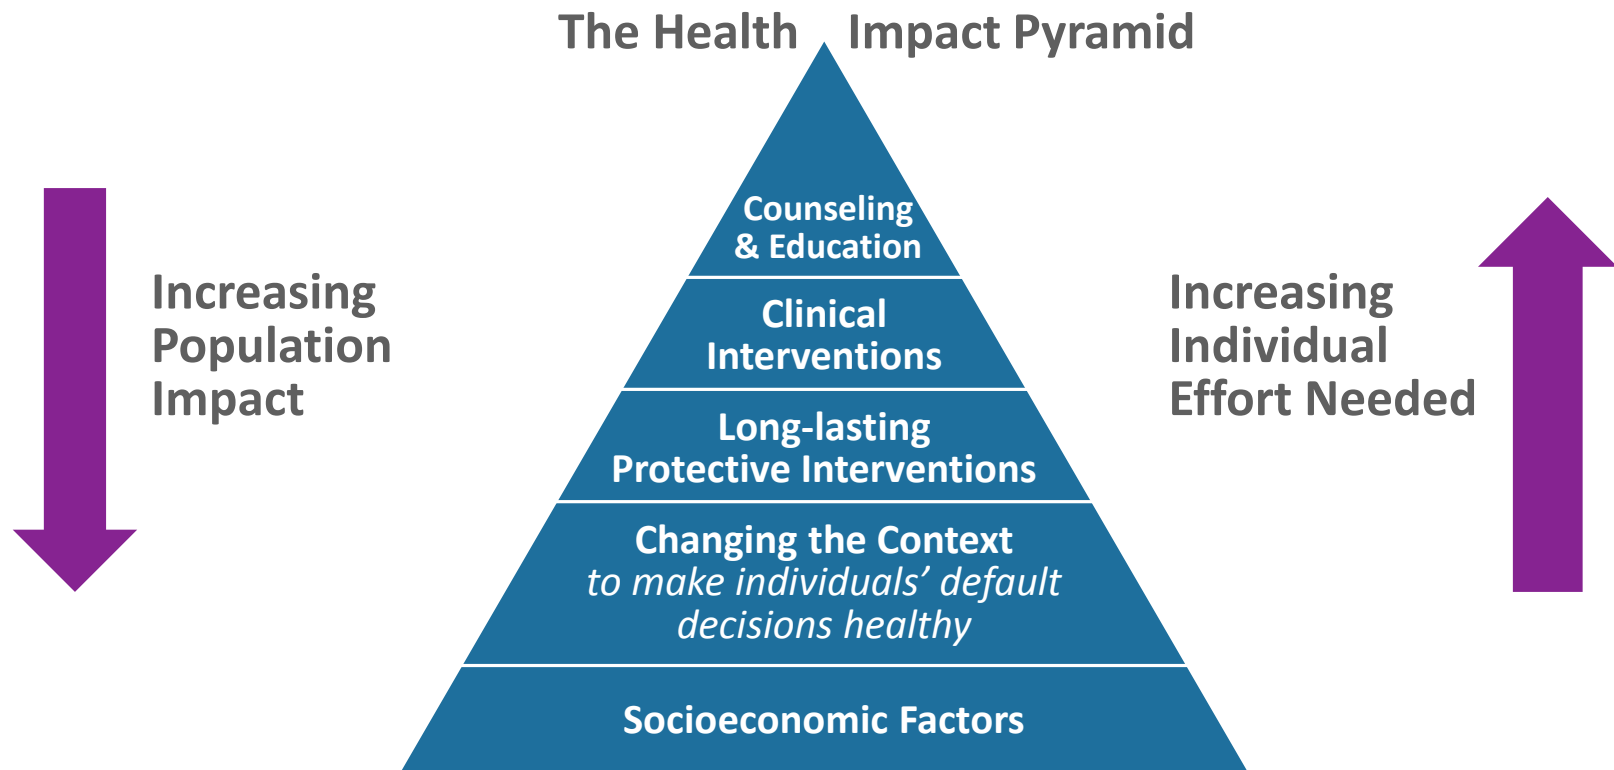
The Health Impact Pyramid

Increasing Population Impact

Counseling & Education

Clinical Interventions

Long-lasting Protective Interventions

Changing the Context
*to make individuals' default decisions healthy*

Socioeconomic Factors

Increasing Individual Effort Needed